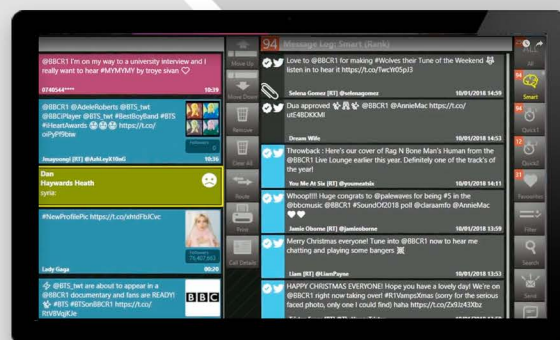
@BBCR1 I'm on my way to a university interview and I really want to hear #MYMYMY by troye sivan

07405444****

10:39

@BBCR1 @AdeleRoberts @BTS_twt @BBCiPlayer @BTS_twt #BestBoyBand #BTS #iHeartAwards https://t.co/oiPyPf9btw

Imayoongi [RT] @AshLeyR19mG

10:36

Dan
Haywards Heath
cyrus

#NewProfilePic https://t.co/xhtdFbJCvc

Lady Gaga

00:20

@BTS_twt are about to appear in a @BBCR1 documentary and fans are READY! #BTS #BTSonBBCR1 https://t.co/RtVlVgjKJe

BBC

Move Up

Move Down

Remove

Clear All

Route

Print

Call Details

94 Message Log: Smart (Rank)

Love to @BBCR1 for making #Wolves their Tune of the Weekend listen in to hear it https://t.co/TwcW05pJ3

Selena Gomez [RT] @selenagomez

10/01/2018 14:59

Dua approved @BBCR1 @AnnieMac https://t.co/utE4BBXNml

Dream Wife

10/01/2018 14:51

Throwback : Here's our cover of Rag N Bone Man's Human from the @BBCR1 Live Lounge earlier this year. Definitely one of the track's of the year!

You Me At Six [RT] @youmeatsix

10/01/2018 14:11

Whoop!!!! Huge congrats to @palewaves for being #5 in the @bbcmusic @BBCR1 #SoundOf2018 poll @claraamfo @AnnieMac

Jamie Oborne [RT] @jamieoborne

10/01/2018 13:59

Merry Christmas everyone! Tune into @BBCR1 now to hear me chatting and playing some bangers

Liam [RT] @LiamPayne

10/01/2018 13:53

HAPPY CHRISTMAS EVERYONE! Hope you have a lovely day! We're on @BBCR1 right now taking over! #R1VampsXmas (sorry for the serious faced photo, only one I could find) haha https://t.co/Zx9Jz43Xbz

All

Smart

Quick1

Quick2

Favourites

Filter

Search

Send